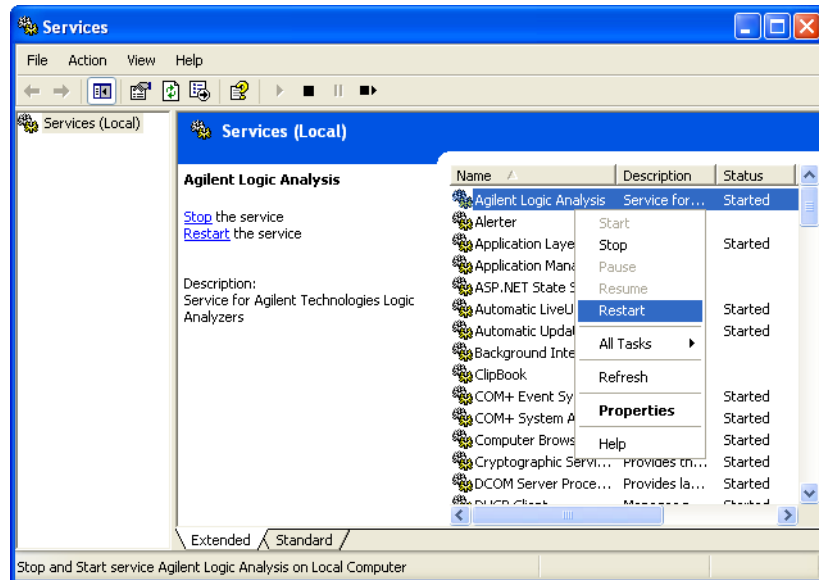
Services

File Action View Help

Services (Local)

Services (Local)

Agilent Logic Analysis

Stop the service
Restart the service

Description:
Service for Agilent Technologies Logic Analyzers

| Name | Description | Status |
|---|---|---|
| Agilent Logic Analysis | Service for... | Started |
| Alerter | | |
| Application Laye | | Started |
| Application Mana | | |
| ASP.NET State S | | |
| Automatic LiveU | | Started |
| Automatic Updat | | Started |
| Background Inte | | |
| ClipBook | | |
| COM+ Event Sy | | Started |
| COM+ System A | | Started |
| Computer Brows | | Started |
| Cryptographic Servi... | Provides th... | Started |
| DCOM Server Proce... | Provides la... | Started |

Start
Stop
Pause
Resume
Restart
All Tasks
Refresh
Properties
Help

Extended Standard

Stop and Start service Agilent Logic Analysis on Local Computer